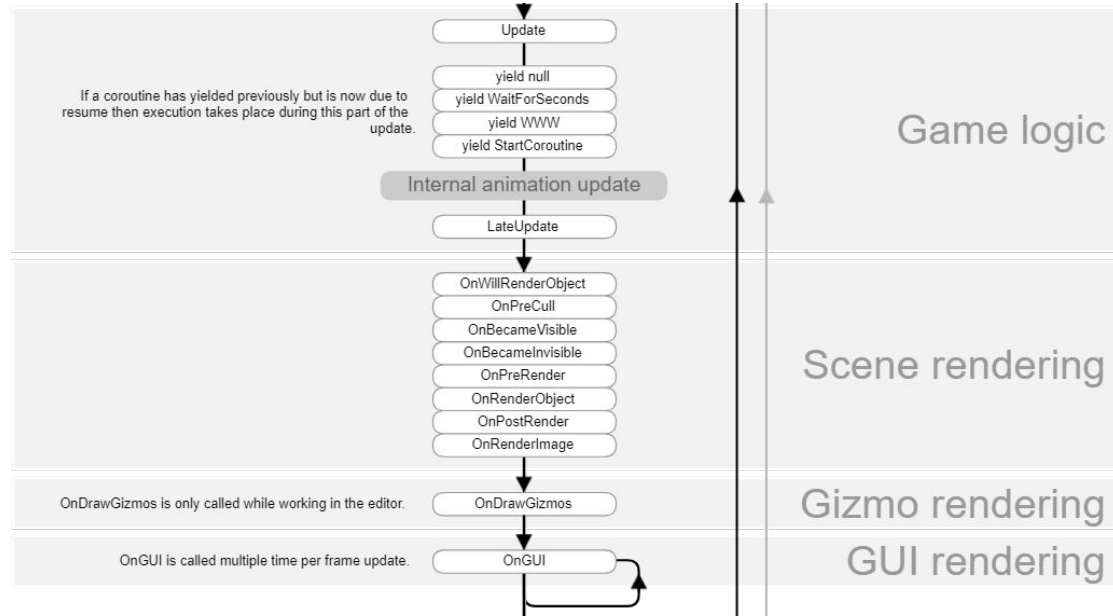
Update

If a coroutine has yielded previously but is now due to resume then execution takes place during this part of the update.

yield null
yield WaitForSeconds
yield WWW
yield StartCoroutine

Internal animation update

LateUpdate

Game logic

OnWillRenderObject
OnPreCull
OnBecameVisible
OnBecameInvisible
OnPreRender
OnRenderObject
OnPostRender
OnRenderImage

Scene rendering

OnDrawGizmos is only called while working in the editor.

OnDrawGizmos

Gizmo rendering

OnGUI is called multiple time per frame update.

OnGUI

GUI rendering